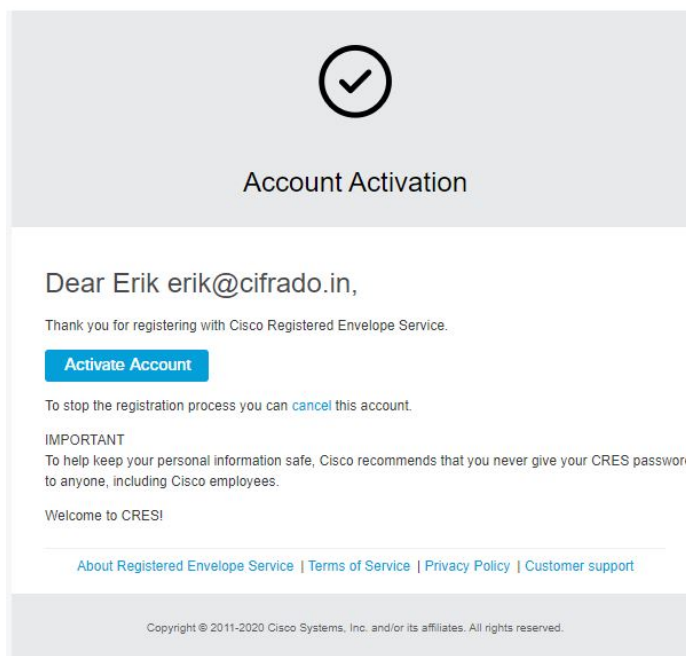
Account Activation

Dear Erik erik@cifrado.in,

Thank you for registering with Cisco Registered Envelope Service.

Activate Account

To stop the registration process you can cancel this account.

IMPORTANT
To help keep your personal information safe, Cisco recommends that you never give your CRES passwor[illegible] to anyone, including Cisco employees.

Welcome to CRES!

About Registered Envelope Service | Terms of Service | Privacy Policy | Customer support

Copyright © 2011-2020 Cisco Systems, Inc. and/or its affiliates. All rights reserved.